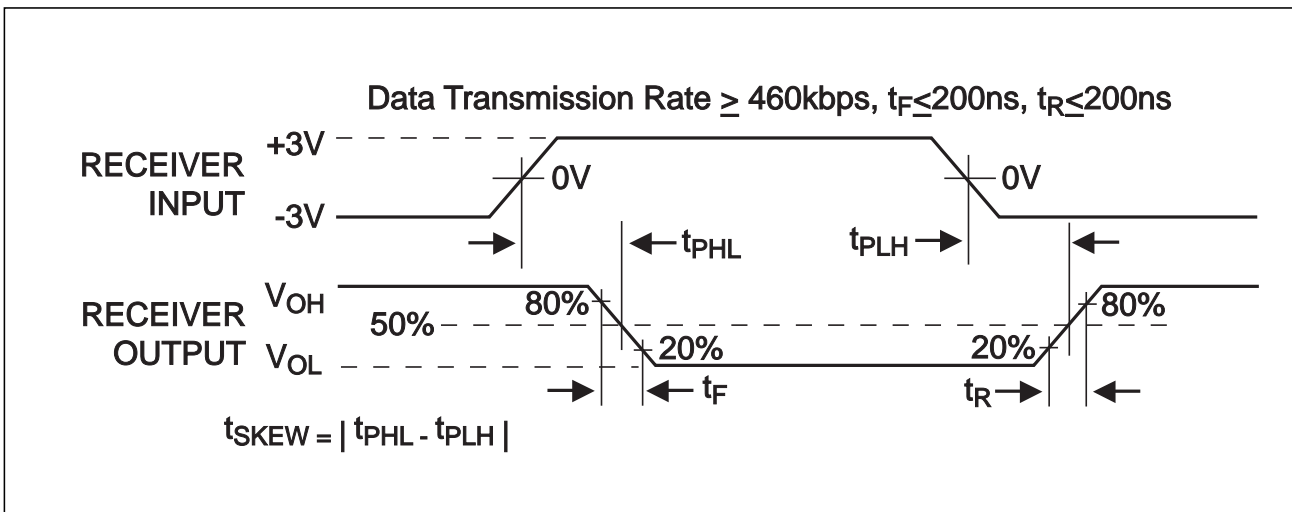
Data Transmission Rate $\geq$ 460kbps, $t_F \leq$200ns, $t_R \leq$200ns

+3V

RECEIVER INPUT

0V

0V

-3V

$t_{PHL}$

$t_{PLH}$

RECEIVER OUTPUT

$V_{OH}$

80%

80%

50%

$V_{OL}$

20%

20%

$t_F$

$t_R$

$t_{SKEW} = | t_{PHL} - t_{PLH} |$